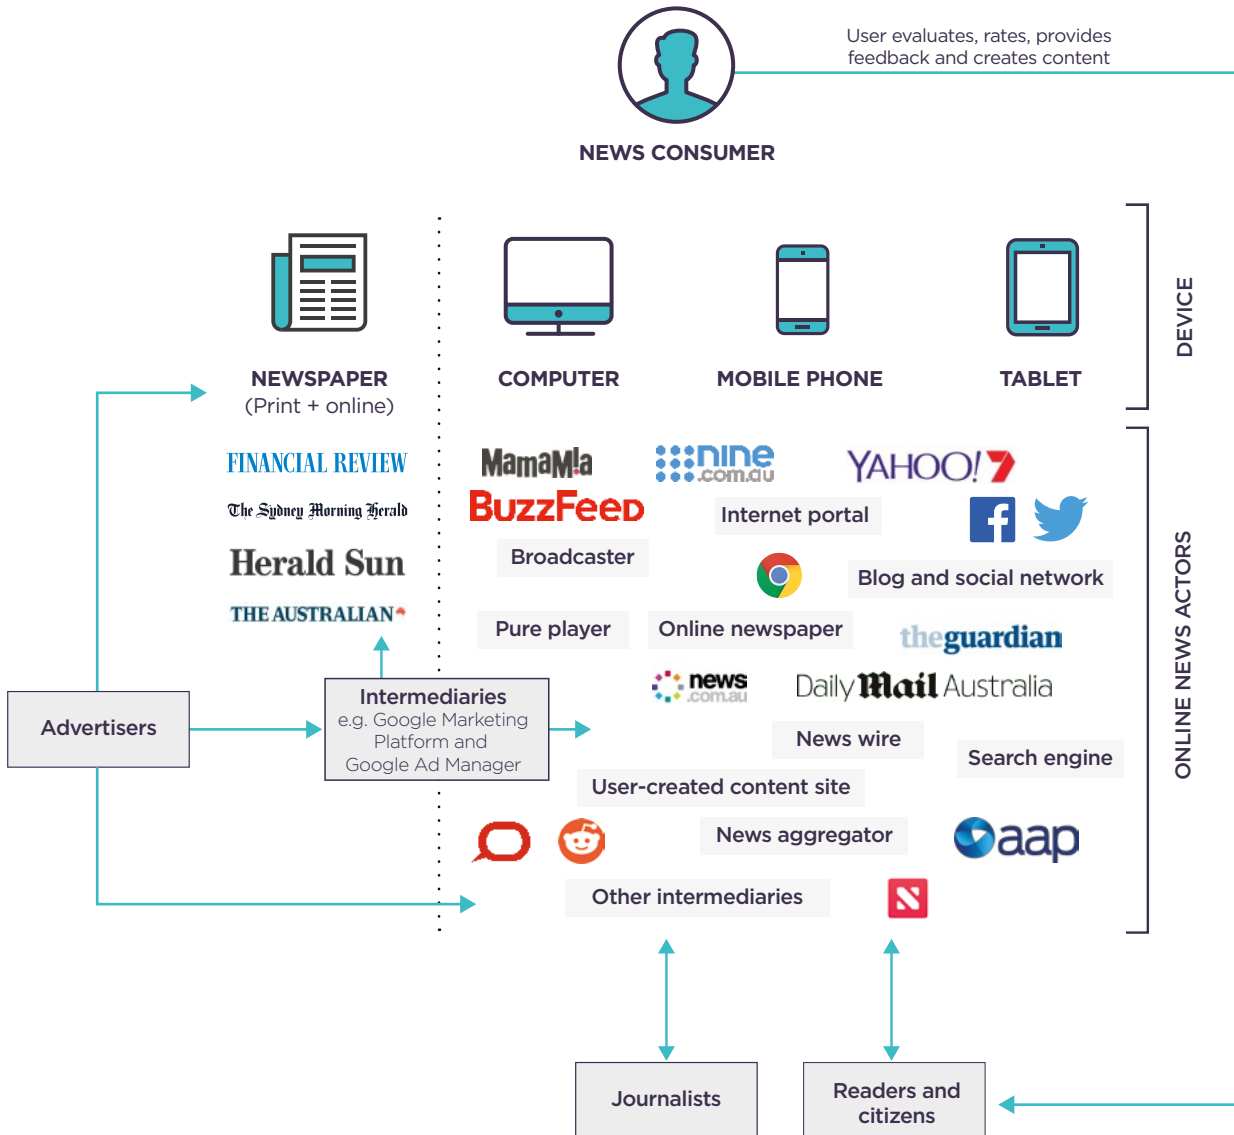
User evaluates, rates, provides feedback and creates content

NEWS CONSUMER

NEWSPAPER
(Print + online)

COMPUTER

MOBILE PHONE

TABLET

DEVICE

FINANCIAL REVIEW

The Sydney Morning Herald

Herald Sun

THE AUSTRALIAN

MamaMia

nine.com.au

YAHOO!7

BuzzFeed

Internet portal

Broadcaster

Blog and social network

Pure player

Online newspaper

theguardian

news.com.au

Daily Mail Australia

Advertisers

Intermediaries
e.g. Google Marketing Platform and Google Ad Manager

News wire

Search engine

User-created content site

News aggregator

aap

Other intermediaries

ONLINE NEWS ACTORS

Journalists

Readers and citizens